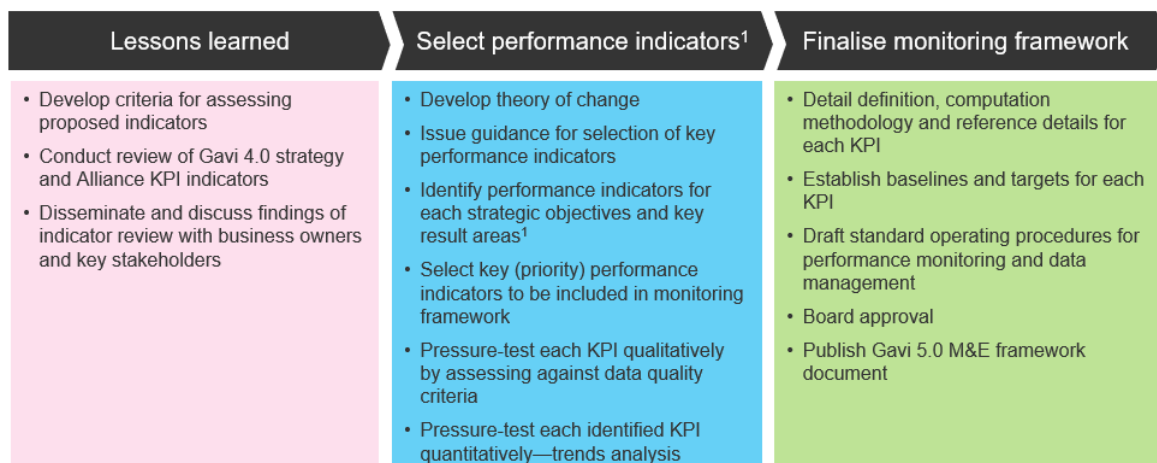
Lessons learned

• Develop criteria for assessing proposed indicators
• Conduct review of Gavi 4.0 strategy and Alliance KPI indicators
• Disseminate and discuss findings of indicator review with business owners and key stakeholders

Select performance indicators$^1$

• Develop theory of change
• Issue guidance for selection of key performance indicators
• Identify performance indicators for each strategic objectives and key result areas$^1$
• Select key (priority) performance indicators to be included in monitoring framework
• Pressure-test each KPI qualitatively by assessing against data quality criteria
• Pressure-test each identified KPI quantitatively—trends analysis

Finalise monitoring framework

• Detail definition, computation methodology and reference details for each KPI
• Establish baselines and targets for each KPI
• Draft standard operating procedures for performance monitoring and data management
• Board approval
• Publish Gavi 5.0 M&E framework document